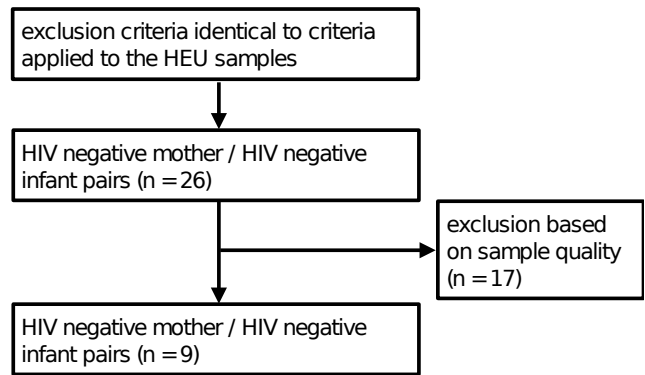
exclusion criteria identical to criteria applied to the HEU samples

HIV negative mother / HIV negative infant pairs (n = 26)

exclusion based on sample quality (n = 17)

HIV negative mother / HIV negative infant pairs (n = 9)